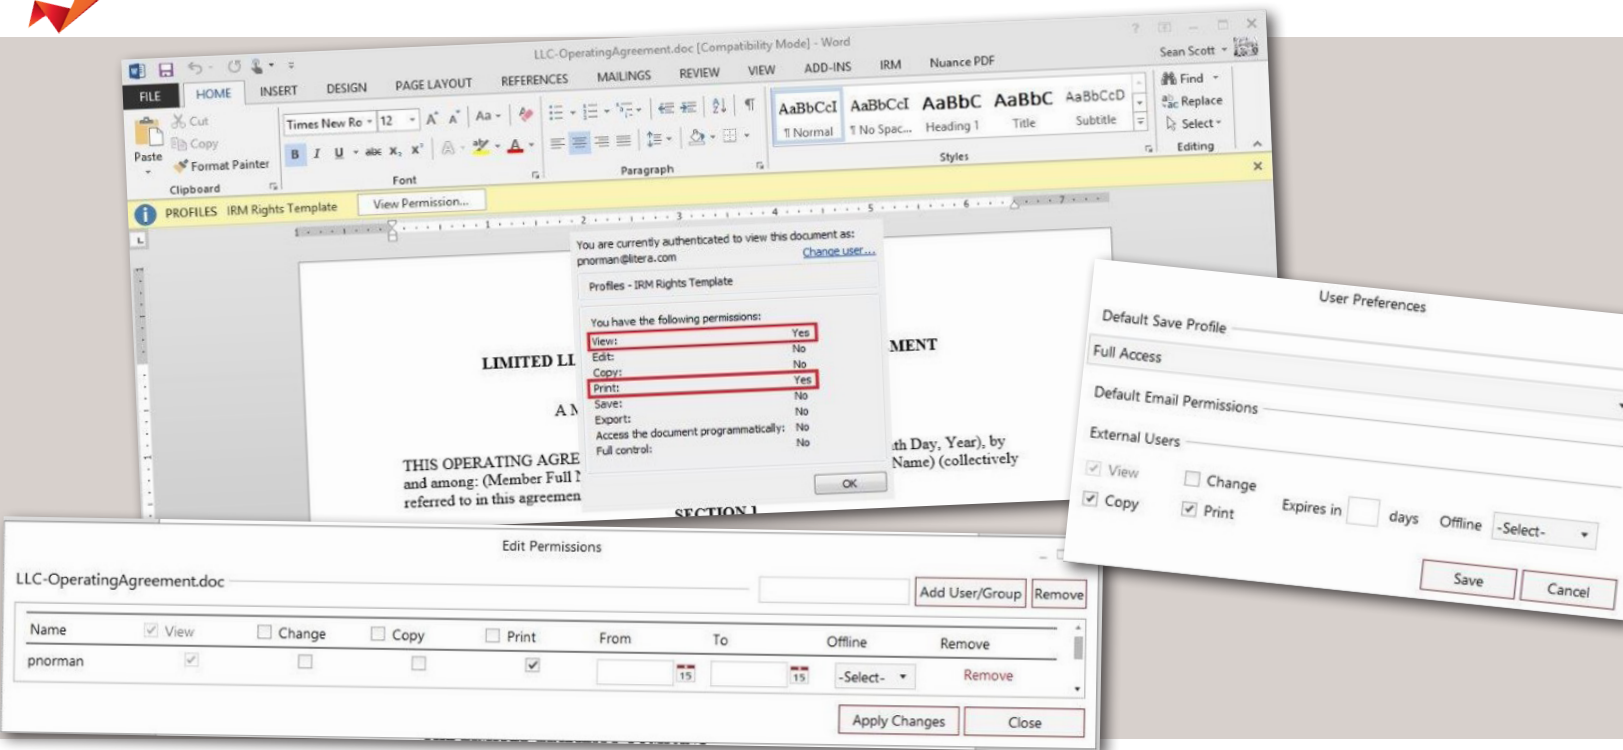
LLC-OperatingAgreement.doc [Compatibility Mode] - Word

? Sean Scott

FILE HOME INSERT DESIGN PAGE LAYOUT REFERENCES MAILINGS REVIEW VIEW ADD-INS IRM Nuance PDF

Cut
Copy
Paste
Format Painter
Clipboard

Times New Ro 12
B I U abc $x_2$ $x^2$
Font

Paragraph

AaBbCcI ¶ Normal
AaBbCcI ¶ No Spac...
AaBbC Heading 1
AaBbC Title
AaBbCcD Subtitle
Styles

Find
Replace
Select
Editing

PROFILES IRM Rights Template View Permission...

You are currently authenticated to view this document as:
pnorman@litera.com
Change user...

Profiles - IRM Rights Template

You have the following permissions:

| | |
|---|---|
| View: | Yes |
| Edit: | No |
| Copy: | No |
| Print: | Yes |
| Save: | No |
| Export: | No |
| Access the document programmatically: | No |
| Full control: | No |

OK

LIMITED LI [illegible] MENT

A N

THIS OPERATING AGRE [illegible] th Day, Year), by and among: (Member Full N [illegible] Name) (collectively referred to in this agreemen

SECTION 1

User Preferences

Default Save Profile
Full Access
Default Email Permissions
External Users
View Change
Copy Print Expires in days Offline -Select-
Save Cancel

Edit Permissions

LLC-OperatingAgreement.doc
Add User/Group Remove

| Name | View | Change | Copy | Print | From | To | Offline | Remove |
|---|---|---|---|---|---|---|---|---|
| pnorman | ✓ | | | ✓ | 15 | 15 | -Select- | Remove |

Apply Changes Close